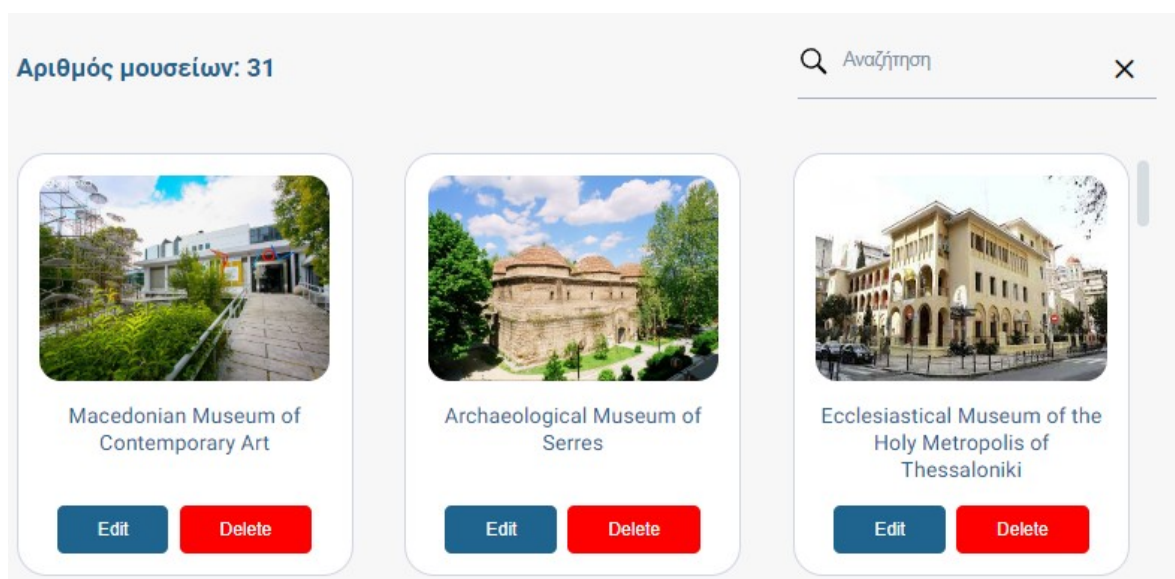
Αριθμός μουσείων: 31

Αναζήτηση

×

Macedonian Museum of Contemporary Art

Edit

Delete

Archaeological Museum of Serres

Edit

Delete

Ecclesiastical Museum of the Holy Metropolis of Thessaloniki

Edit

Delete